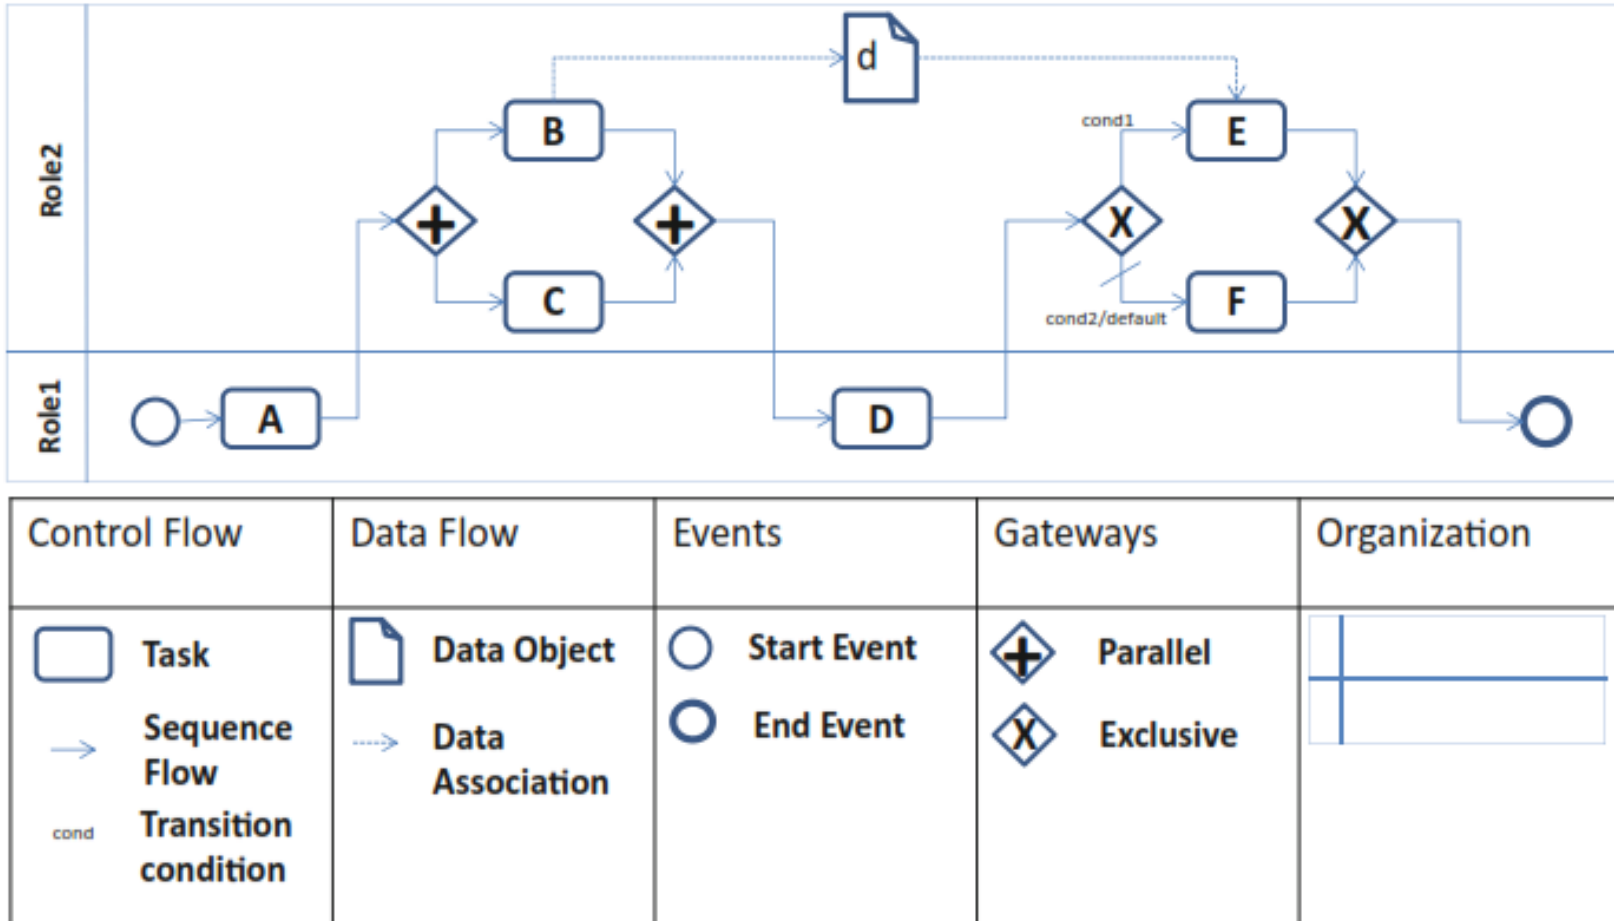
Role2

Role1

d

B

C

cond1

E

F

cond2/default

A

D

| Control Flow | Data Flow | Events | Gateways | Organization |
|---|---|---|---|---|
| Task<br>Sequence Flow<br>cond Transition condition | Data Object<br>Data Association | Start Event<br>End Event | Parallel<br>Exclusive | |